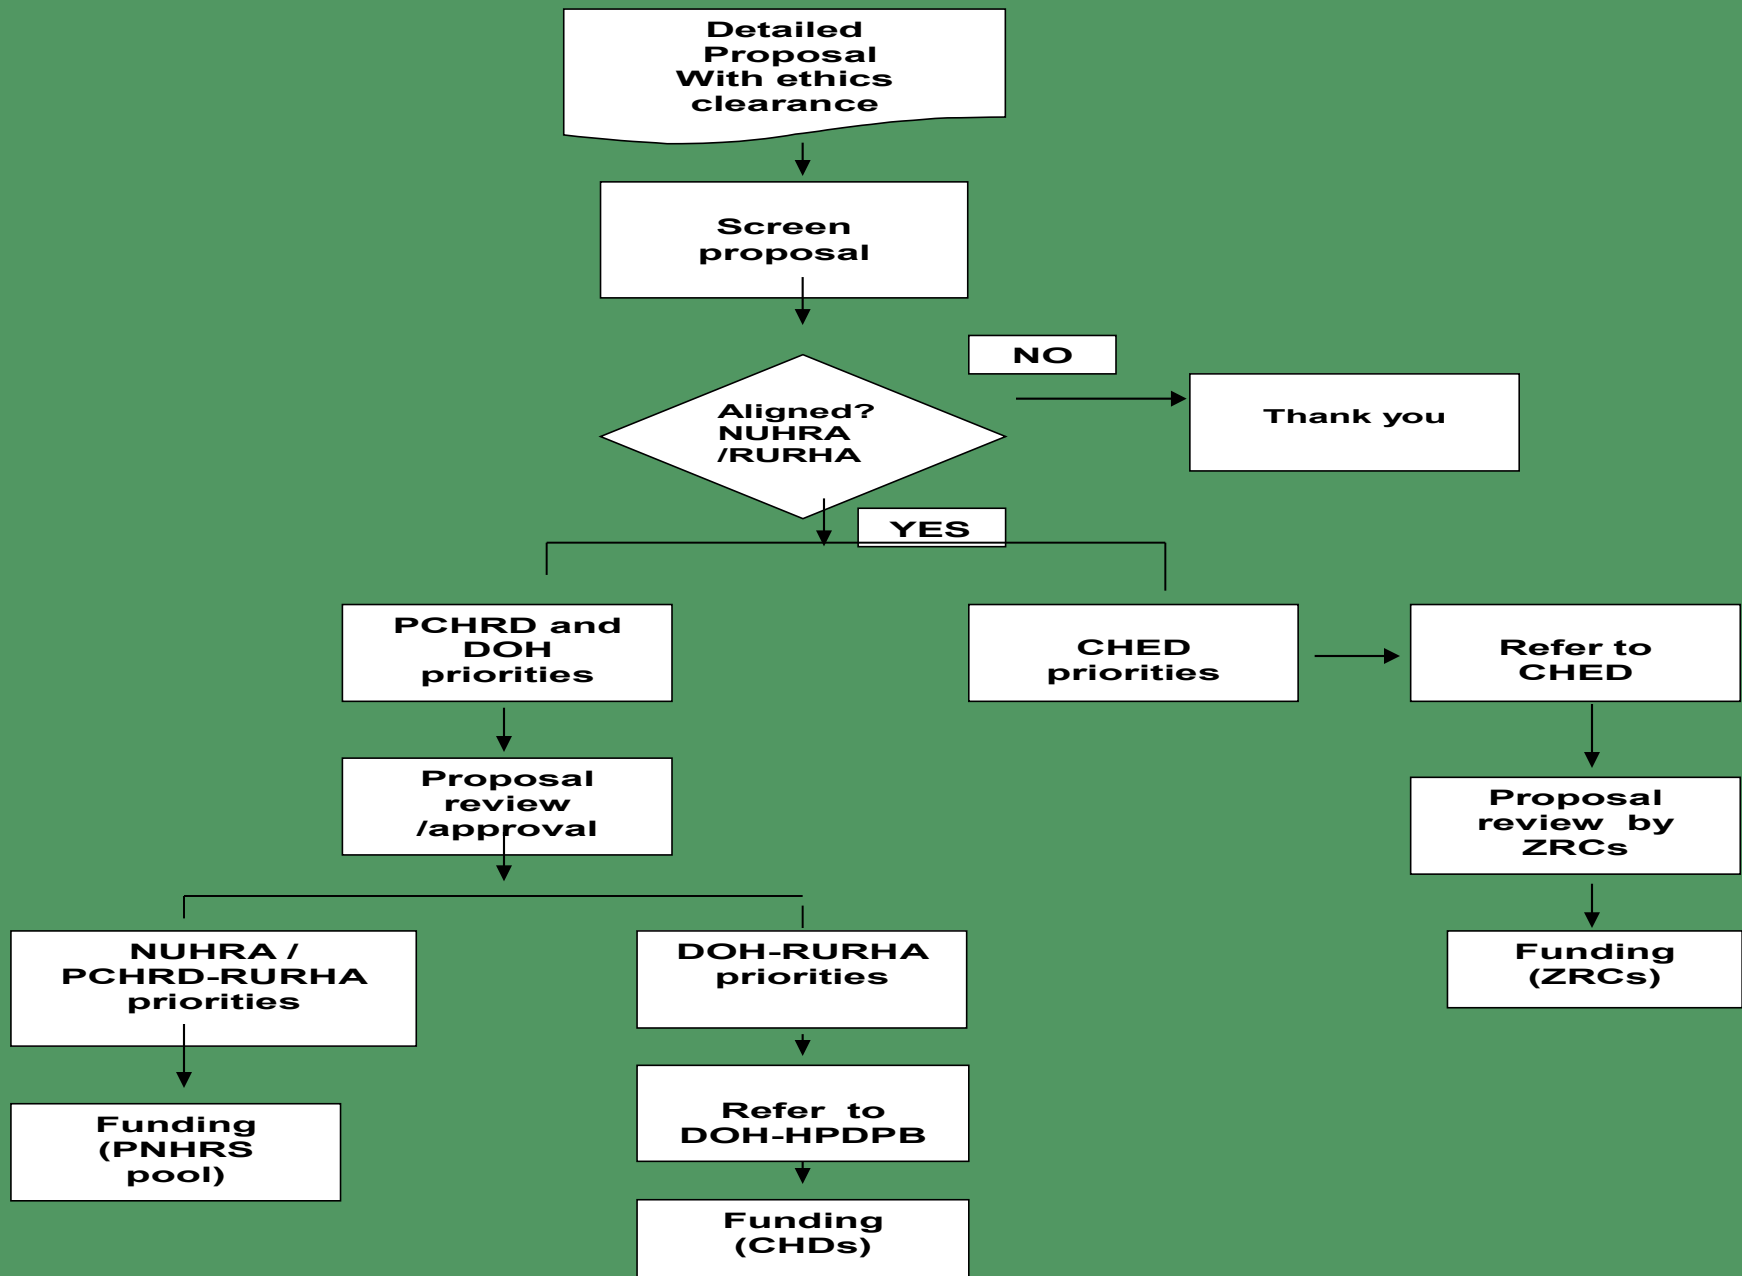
Detailed Proposal With ethics clearance

Screen proposal

NO

Aligned? NUHRA /RURHA

Thank you

YES

PCHRD and DOH priorities

CHED priorities

Refer to CHED

Proposal review /approval

Proposal review by ZRCs

NUHRA / PCHRD-RURHA priorities

DOH-RURHA priorities

Funding (ZRCs)

Funding (PNHRS pool)

Refer to DOH-HPDPB

Funding (CHDs)